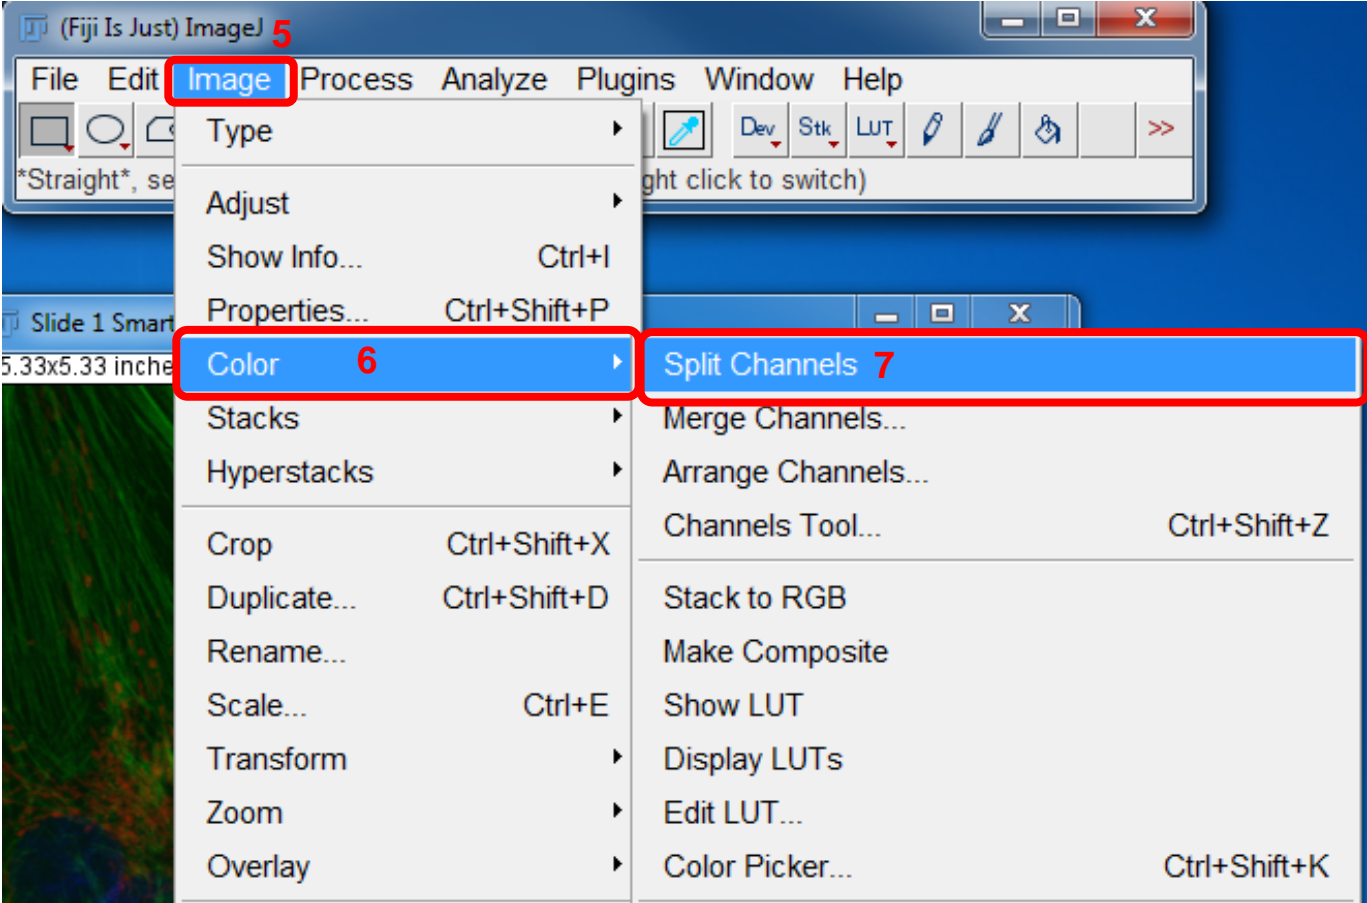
(Fiji Is Just) ImageJ 5

File Edit Image Process Analyze Plugins Window Help

Dev Stk LUT >>

*Straight*, se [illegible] ght click to switch)

Slide 1 Smart

5.33x5.33 inche

Type
Adjust
Show Info... Ctrl+I
Properties... Ctrl+Shift+P
Color 6
Stacks
Hyperstacks
Crop Ctrl+Shift+X
Duplicate... Ctrl+Shift+D
Rename...
Scale... Ctrl+E
Transform
Zoom
Overlay

Split Channels 7
Merge Channels...
Arrange Channels...
Channels Tool... Ctrl+Shift+Z
Stack to RGB
Make Composite
Show LUT
Display LUTs
Edit LUT...
Color Picker... Ctrl+Shift+K